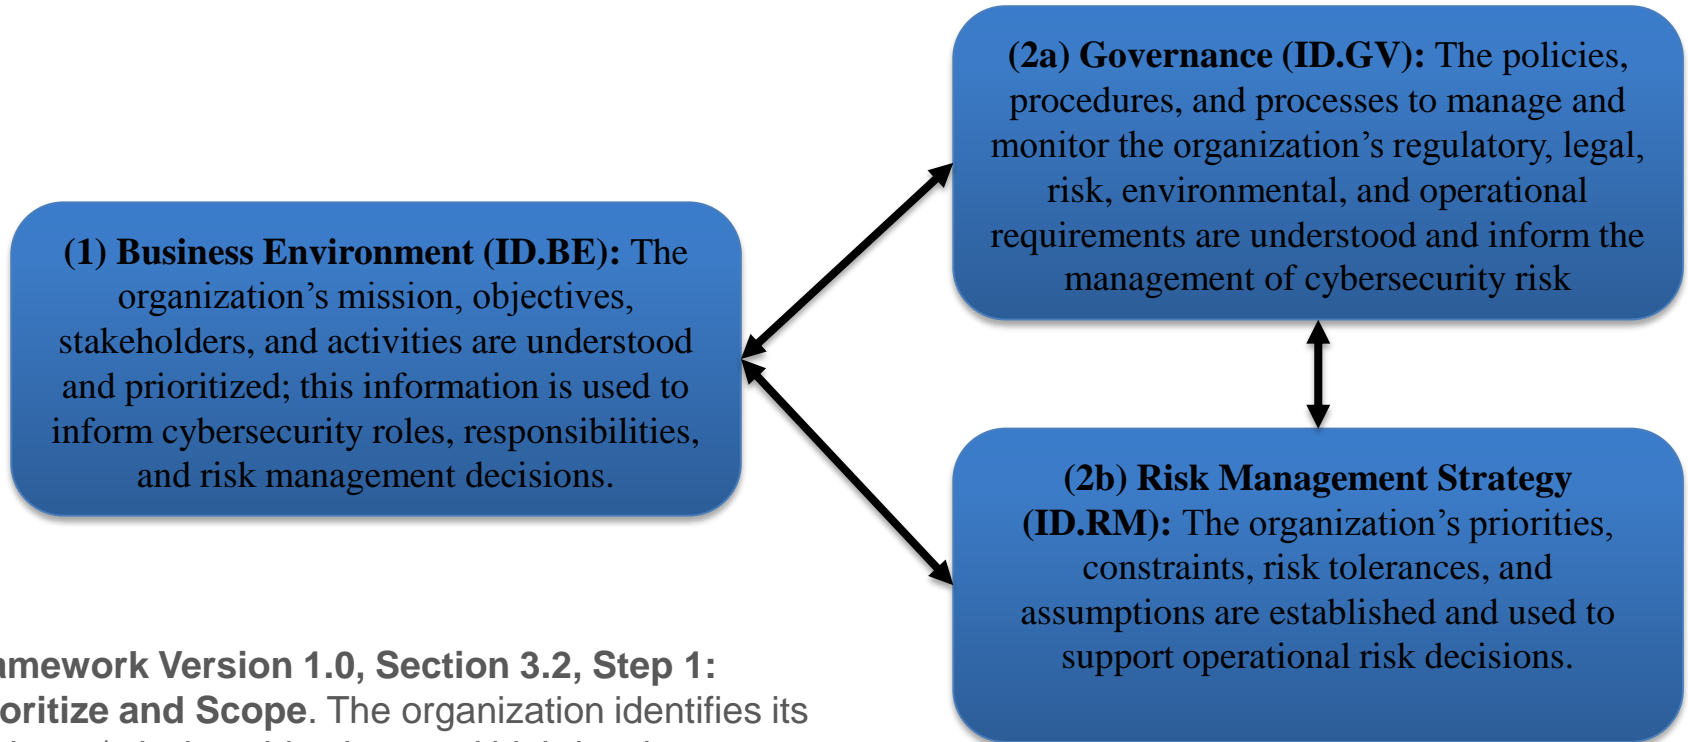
**(1) Business Environment (ID.BE):** The organization's mission, objectives, stakeholders, and activities are understood and prioritized; this information is used to inform cybersecurity roles, responsibilities, and risk management decisions.

**(2a) Governance (ID.GV):** The policies, procedures, and processes to manage and monitor the organization's regulatory, legal, risk, environmental, and operational requirements are understood and inform the management of cybersecurity risk

**(2b) Risk Management Strategy (ID.RM):** The organization's priorities, constraints, risk tolerances, and assumptions are established and used to support operational risk decisions.

**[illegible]amework Version 1.0, Section 3.2, Step 1: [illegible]oritize and Scope**. The organization identifies its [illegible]